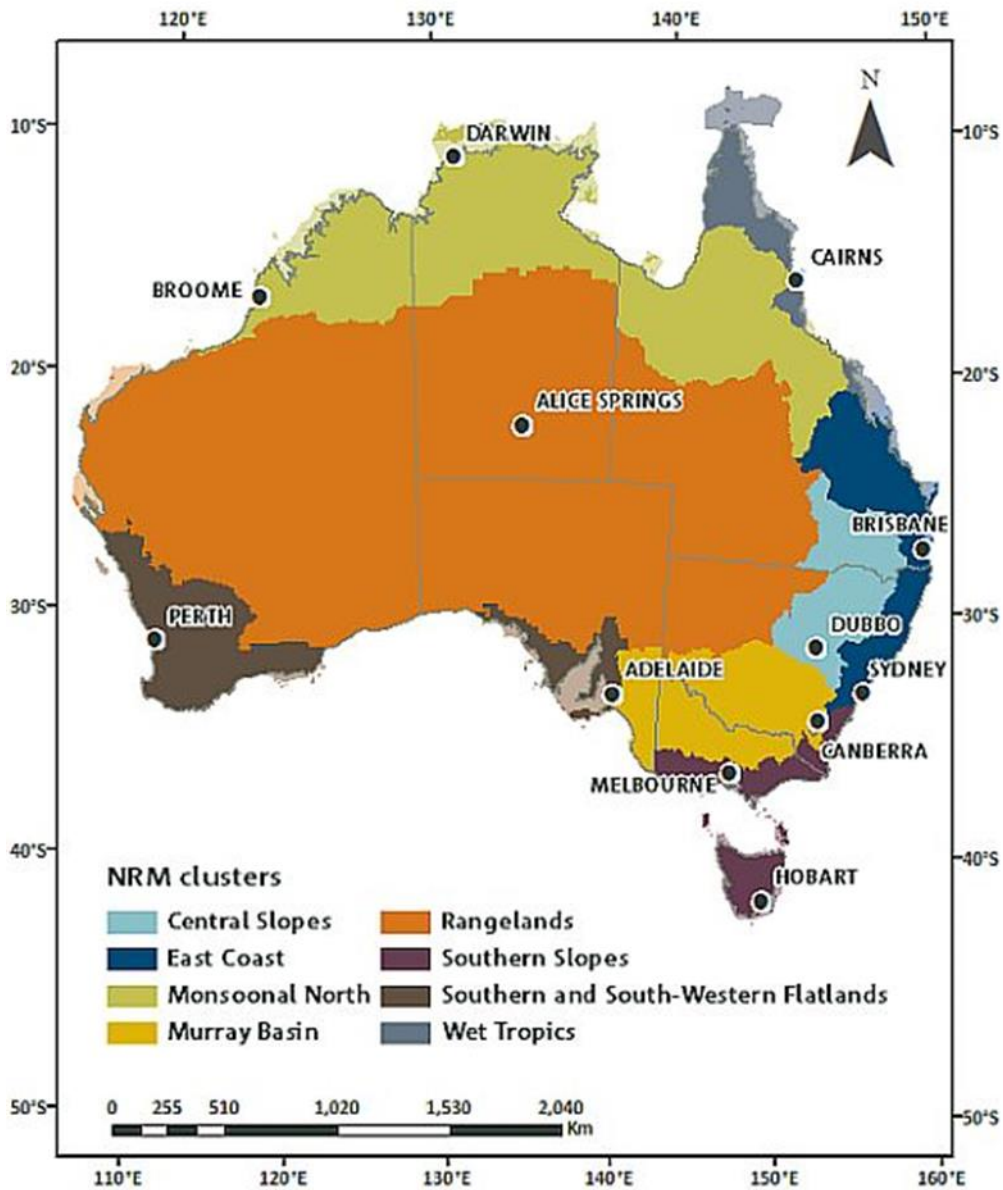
120°E 130°E 140°E 150°E

N

10°S
20°S
30°S
40°S
50°S

DARWIN
CAIRNS
BROOME
ALICE SPRINGS
BRISBANE
PERTH
DUBBO
ADELAIDE
SYDNEY
CANBERRA
MELBOURNE
HOBART

10°S
20°S
30°S
40°S
50°S

NRM clusters

Central Slopes
East Coast
Monsoonal North
Murray Basin
Rangelands
Southern Slopes
Southern and South-Western Flatlands
Wet Tropics

0 255 510 1,020 1,530 2,040
Km

110°E 120°E 130°E 140°E 150°E 160°E